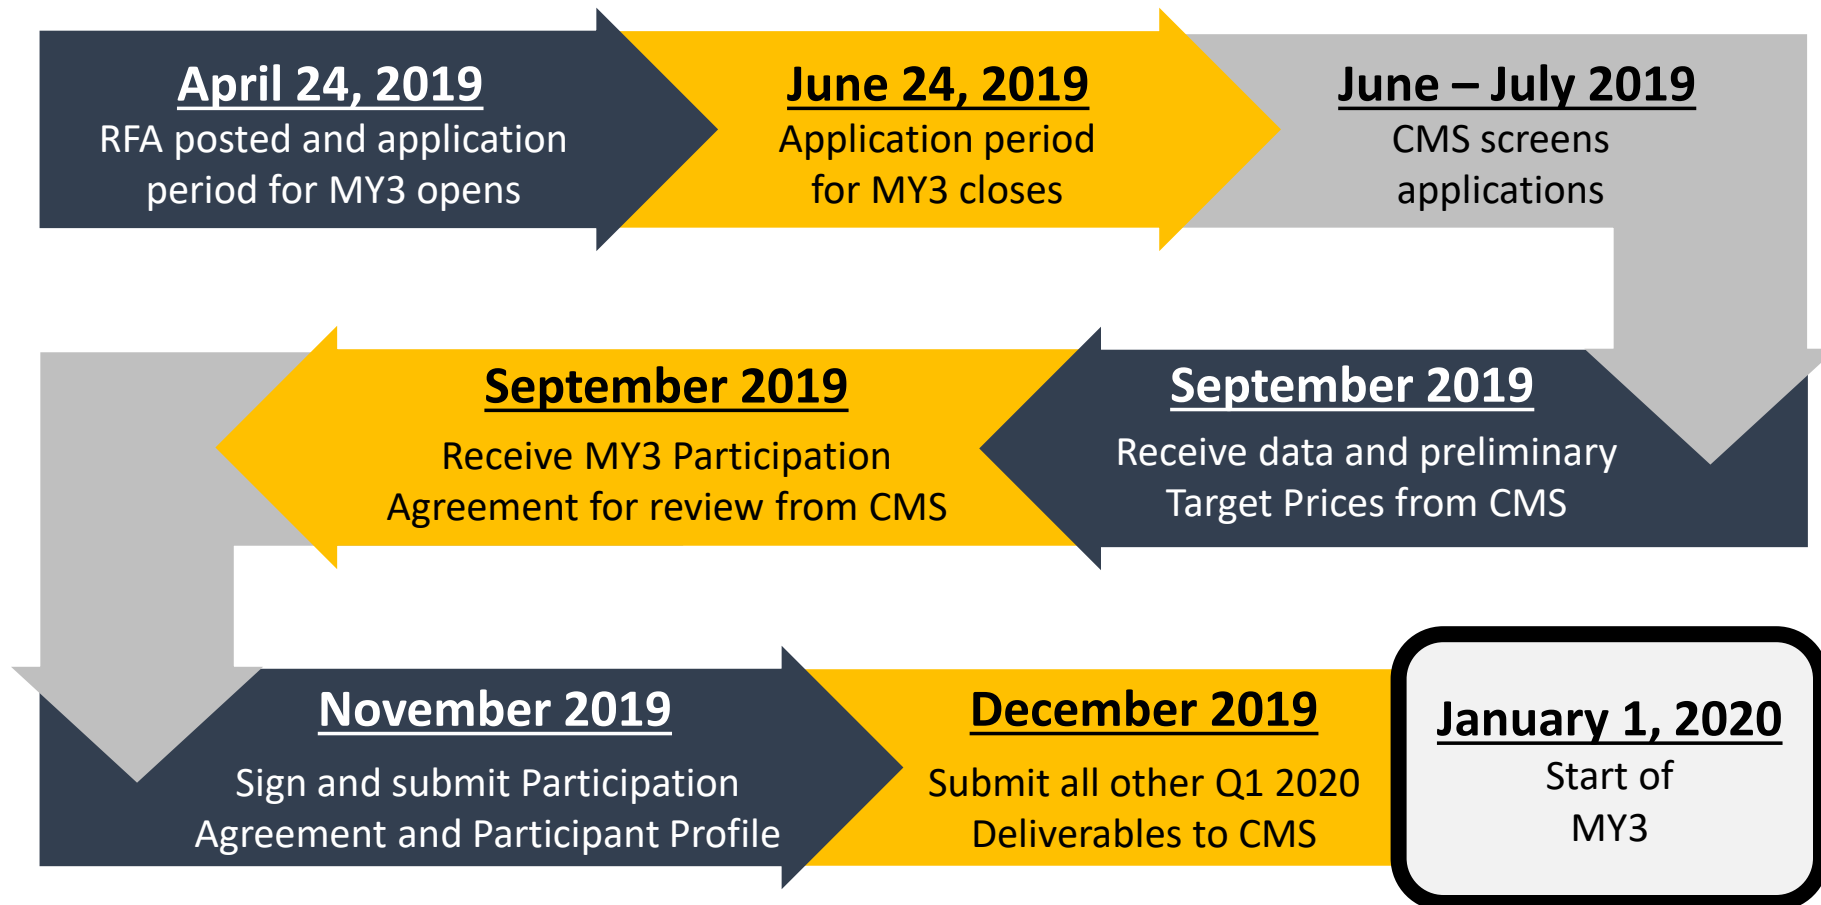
April 24, 2019
RFA posted and application period for MY3 opens

June 24, 2019
Application period for MY3 closes

June – July 2019
CMS screens applications

September 2019
Receive data and preliminary Target Prices from CMS

September 2019
Receive MY3 Participation Agreement for review from CMS

November 2019
Sign and submit Participation Agreement and Participant Profile

December 2019
Submit all other Q1 2020 Deliverables to CMS

January 1, 2020
Start of MY3